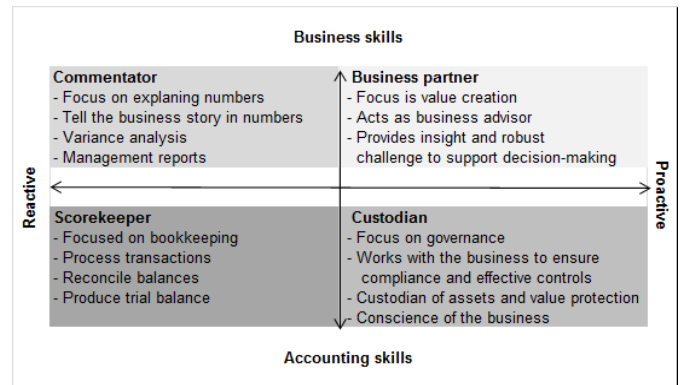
Business skills

Commentator
- Focus on explaning numbers
- Tell the business story in numbers
- Variance analysis
- Management reports

Business partner
- Focus is value creation
- Acts as business advisor
- Provides insight and robust challenge to support decision-making

Reactive

Proactive

Scorekeeper
- Focused on bookkeeping
- Process transactions
- Reconcile balances
- Produce trial balance

Custodian
- Focus on governance
- Works with the business to ensure compliance and effective controls
- Custodian of assets and value protection
- Conscience of the business

Accounting skills